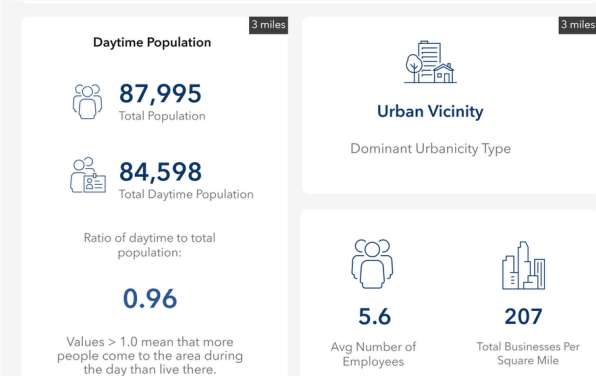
3 miles

Daytime Population

87,995
Total Population

84,598
Total Daytime Population

Ratio of daytime to total population:

0.96

Values > 1.0 mean that more people come to the area during the day than live there.

3 miles

Urban Vicinity

Dominant Urbanicity Type

5.6
Avg Number of Employees

207
Total Businesses Per Square Mile